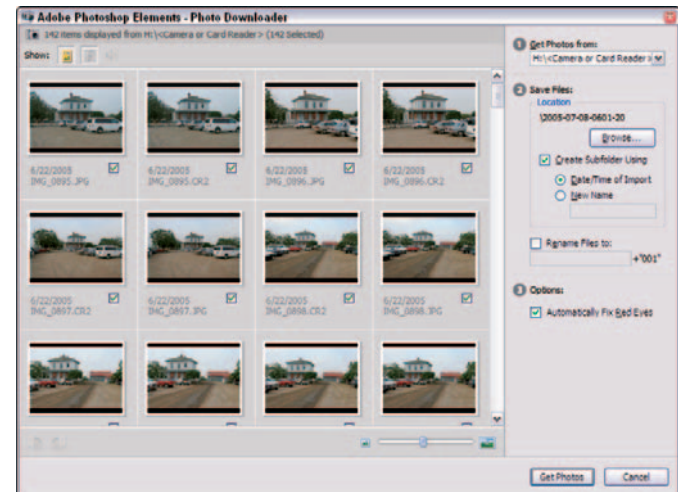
Adobe Photoshop Elements - Photo Downloader

142 items displayed from H:\<Camera or Card Reader> (142 Selected)

Show:

6/22/2005
IMG_0895.JPG

6/22/2005
IMG_0895.CR2

6/22/2005
IMG_0896.JPG

6/22/2005
IMG_0896.CR2

6/22/2005
IMG_0897.CR2

6/22/2005
IMG_0897.JPG

6/22/2005
IMG_0898.CR2

6/22/2005
IMG_0898.JPG

1 Get Photos from:
H:\<Camera or Card Reader>

2 Save Files:
Location
\2005-07-08-0601-20
Browse...
Create Subfolder Using
Date/Time of Import
New Name

Rename Files to:
+"001"

3 Options:
Automatically Fix Red Eyes

Get Photos
Cancel